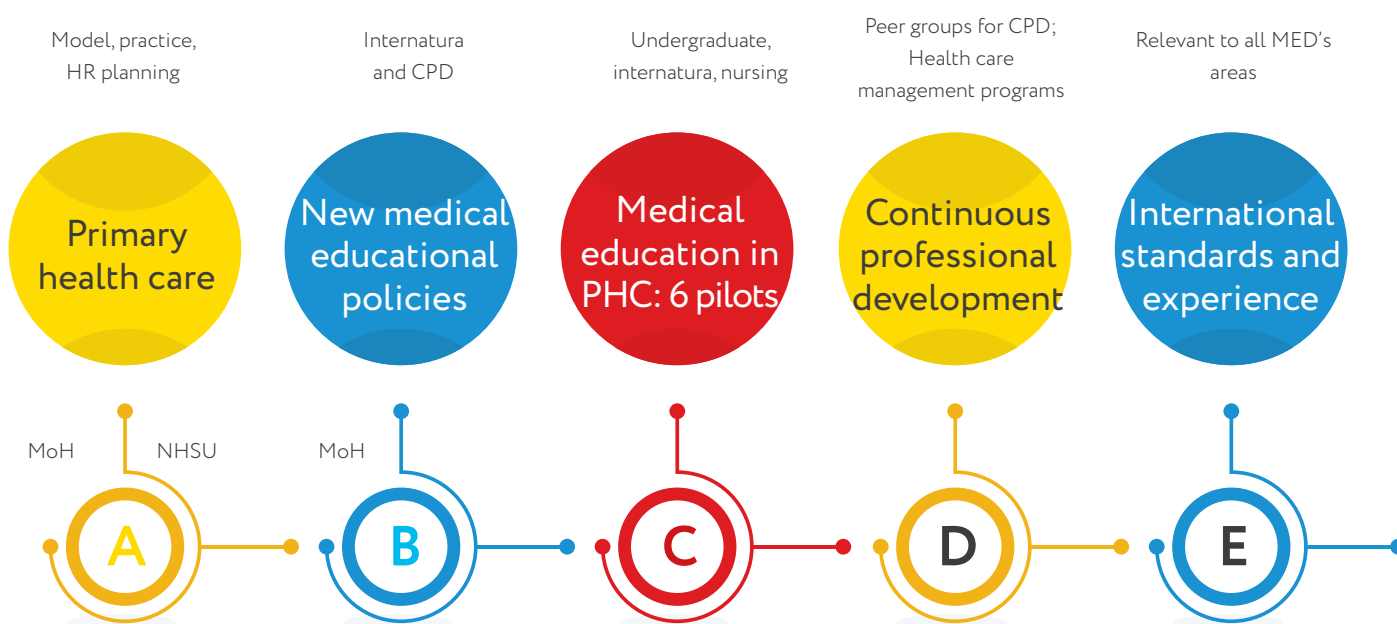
Model, practice, HR planning

Primary health care

MoH

NHSU

A

Internatura and CPD

New medical educational policies

MoH

B

Undergraduate, internatura, nursing

Medical education in PHC: 6 pilots

C

Peer groups for CPD; Health care management programs

Continuous professional development

D

Relevant to all MED's areas

International standards and experience

E